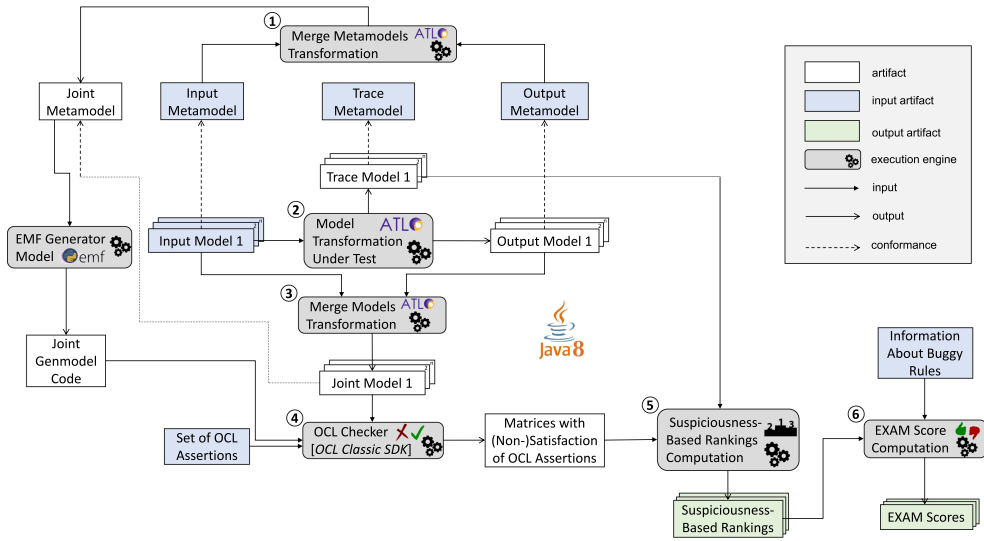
① Merge Metamodels Transformation ATL

Joint Metamodel

Input Metamodel

Trace Metamodel

Output Metamodel

artifact
input artifact
output artifact
execution engine
input
output
conformance

Trace Model 1

② Model Transformation Under Test ATL

Input Model 1

Output Model 1

EMF Generator Model emf

③ Merge Models Transformation ATL

Java 8

Joint Genmodel Code

Joint Model 1

Information About Buggy Rules

④ OCL Checker [OCL Classic SDK]

Set of OCL Assertions

Matrices with (Non-)Satisfaction of OCL Assertions

⑤ Suspiciousness-Based Rankings Computation

2 1 3

⑥ EXAM Score Computation

Suspiciousness-Based Rankings

EXAM Scores